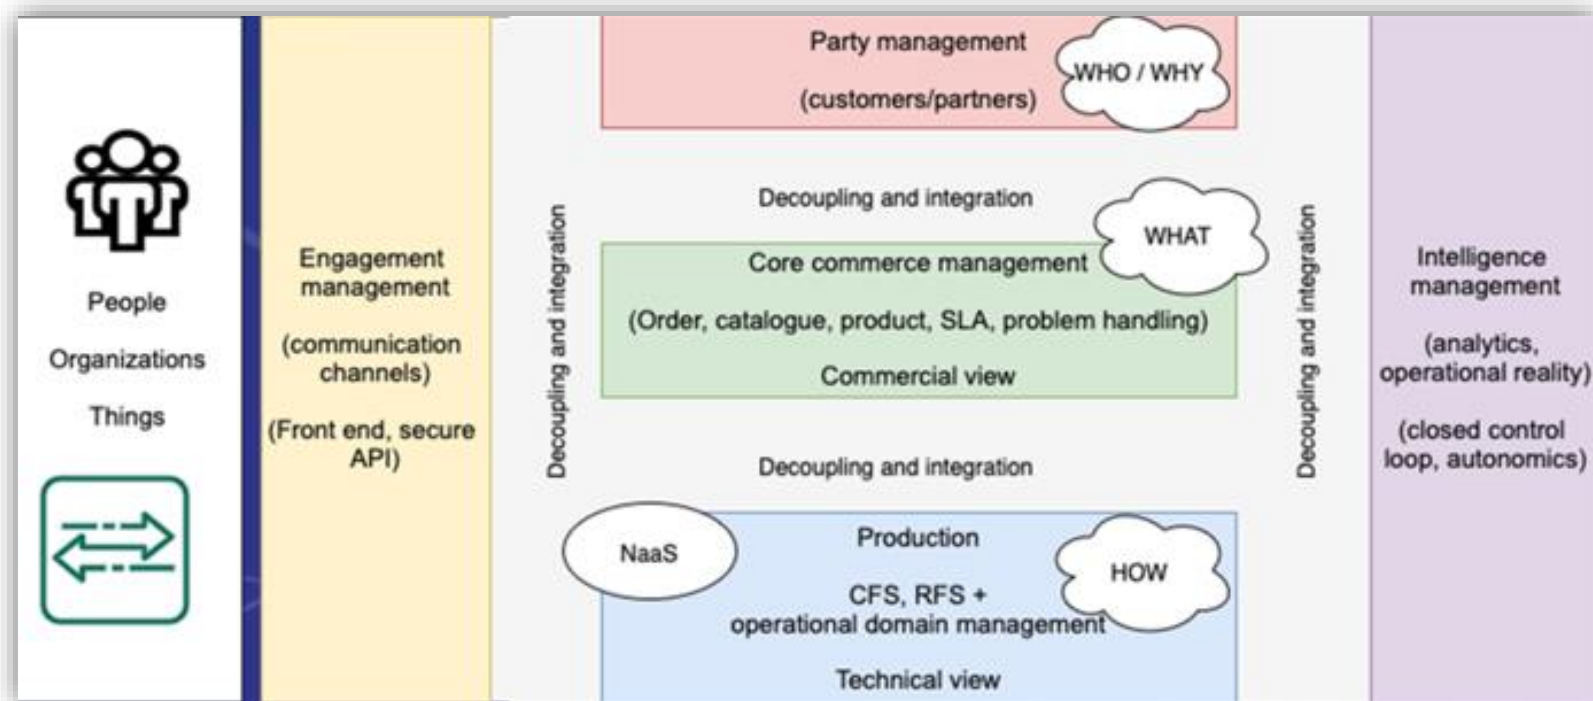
People

Organizations

Things

Engagement management

(communication channels)

(Front end, secure API)

Decoupling and integration

Party management

(customers/partners)

WHO / WHY

Decoupling and integration

WHAT

Core commerce management

(Order, catalogue, product, SLA, problem handling)

Commercial view

Decoupling and integration

NaaS

Production

HOW

CFS, RFS + operational domain management

Technical view

Decoupling and integration

Intelligence management

(analytics, operational reality)

(closed control loop, autonomics)